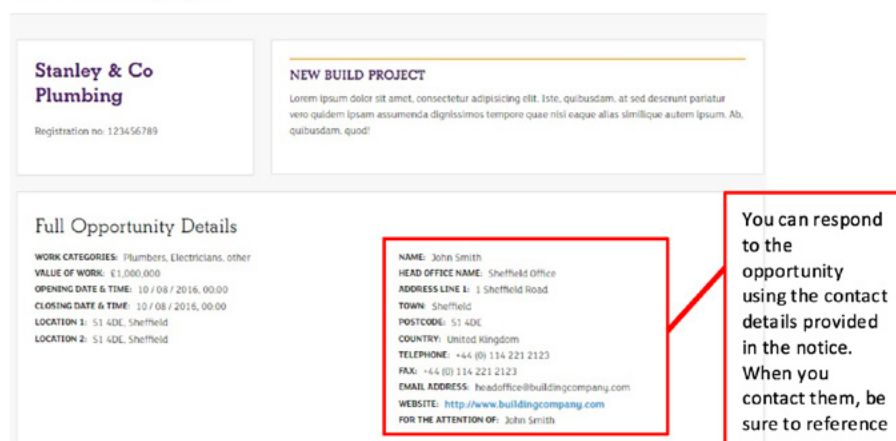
Stanley & Co Plumbing

Registration no: 123456789

NEW BUILD PROJECT

Lorem ipsum dolor sit amet, consectetur adipisicing elit. Iste, quibusdam, at sed deserunt pariatur vero quidem ipsam assumenda dignissimos tempore quae nisi eaque alias similique autem ipsum. Ab, quibusdam, quod!

Full Opportunity Details

WORK CATEGORIES: Plumbers, Electricians, other
VALUE OF WORK: £1,000,000
OPENING DATE & TIME: 10 / 08 / 2016, 00:00
CLOSING DATE & TIME: 10 / 08 / 2016, 00:00
LOCATION 1: S1 4DE, Sheffield
LOCATION 2: S1 4DE, Sheffield

NAME: John Smith
HEAD OFFICE NAME: Sheffield Office
ADDRESS LINE 1: 1 Sheffield Road
TOWN: Sheffield
POSTCODE: S1 4DE
COUNTRY: United Kingdom
TELEPHONE: +44 (0) 114 221 2123
FAX: +44 (0) 114 221 2123
EMAIL ADDRESS: headoffice@buildingcompany.com
WEBSITE: http://www.buildingcompany.com
FOR THE ATTENTION OF: John Smith

You can respond to the opportunity using the contact details provided in the notice. When you contact them, be sure to reference